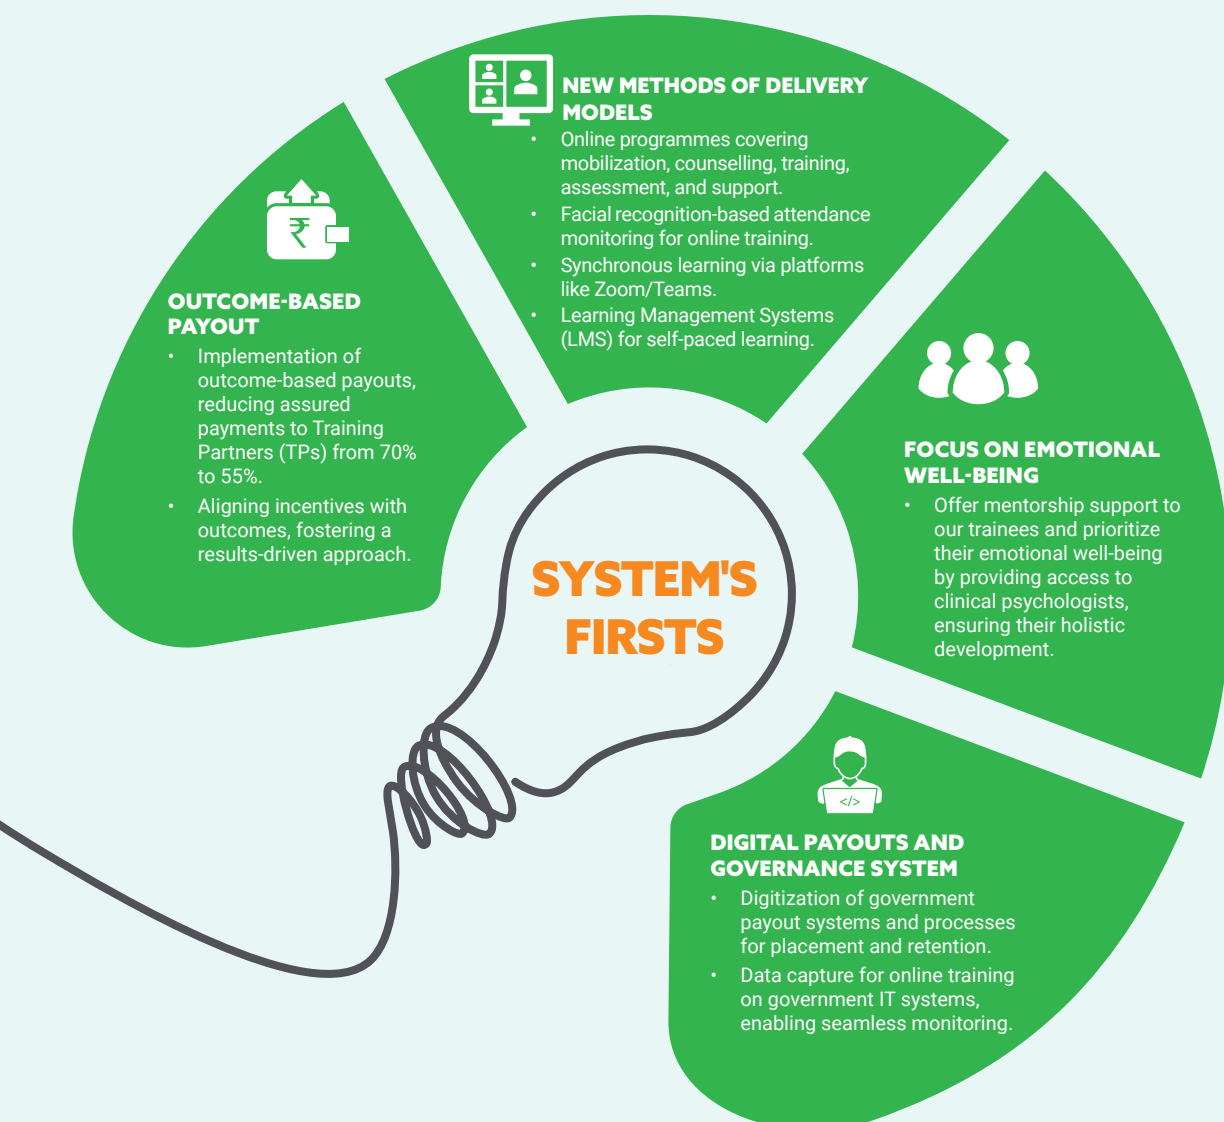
OUTCOME-BASED PAYOUT

- Implementation of outcome-based payouts, reducing assured payments to Training Partners (TPs) from 70% to 55%.
- Aligning incentives with outcomes, fostering a results-driven approach.

NEW METHODS OF DELIVERY MODELS

- Online programmes covering mobilization, counselling, training, assessment, and support.
- Facial recognition-based attendance monitoring for online training.
- Synchronous learning via platforms like Zoom/Teams.
- Learning Management Systems (LMS) for self-paced learning.

FOCUS ON EMOTIONAL WELL-BEING

- Offer mentorship support to our trainees and prioritize their emotional well-being by providing access to clinical psychologists, ensuring their holistic development.

SYSTEM'S FIRSTS

</>

DIGITAL PAYOUTS AND GOVERNANCE SYSTEM

- Digitization of government payout systems and processes for placement and retention.
- Data capture for online training on government IT systems, enabling seamless monitoring.